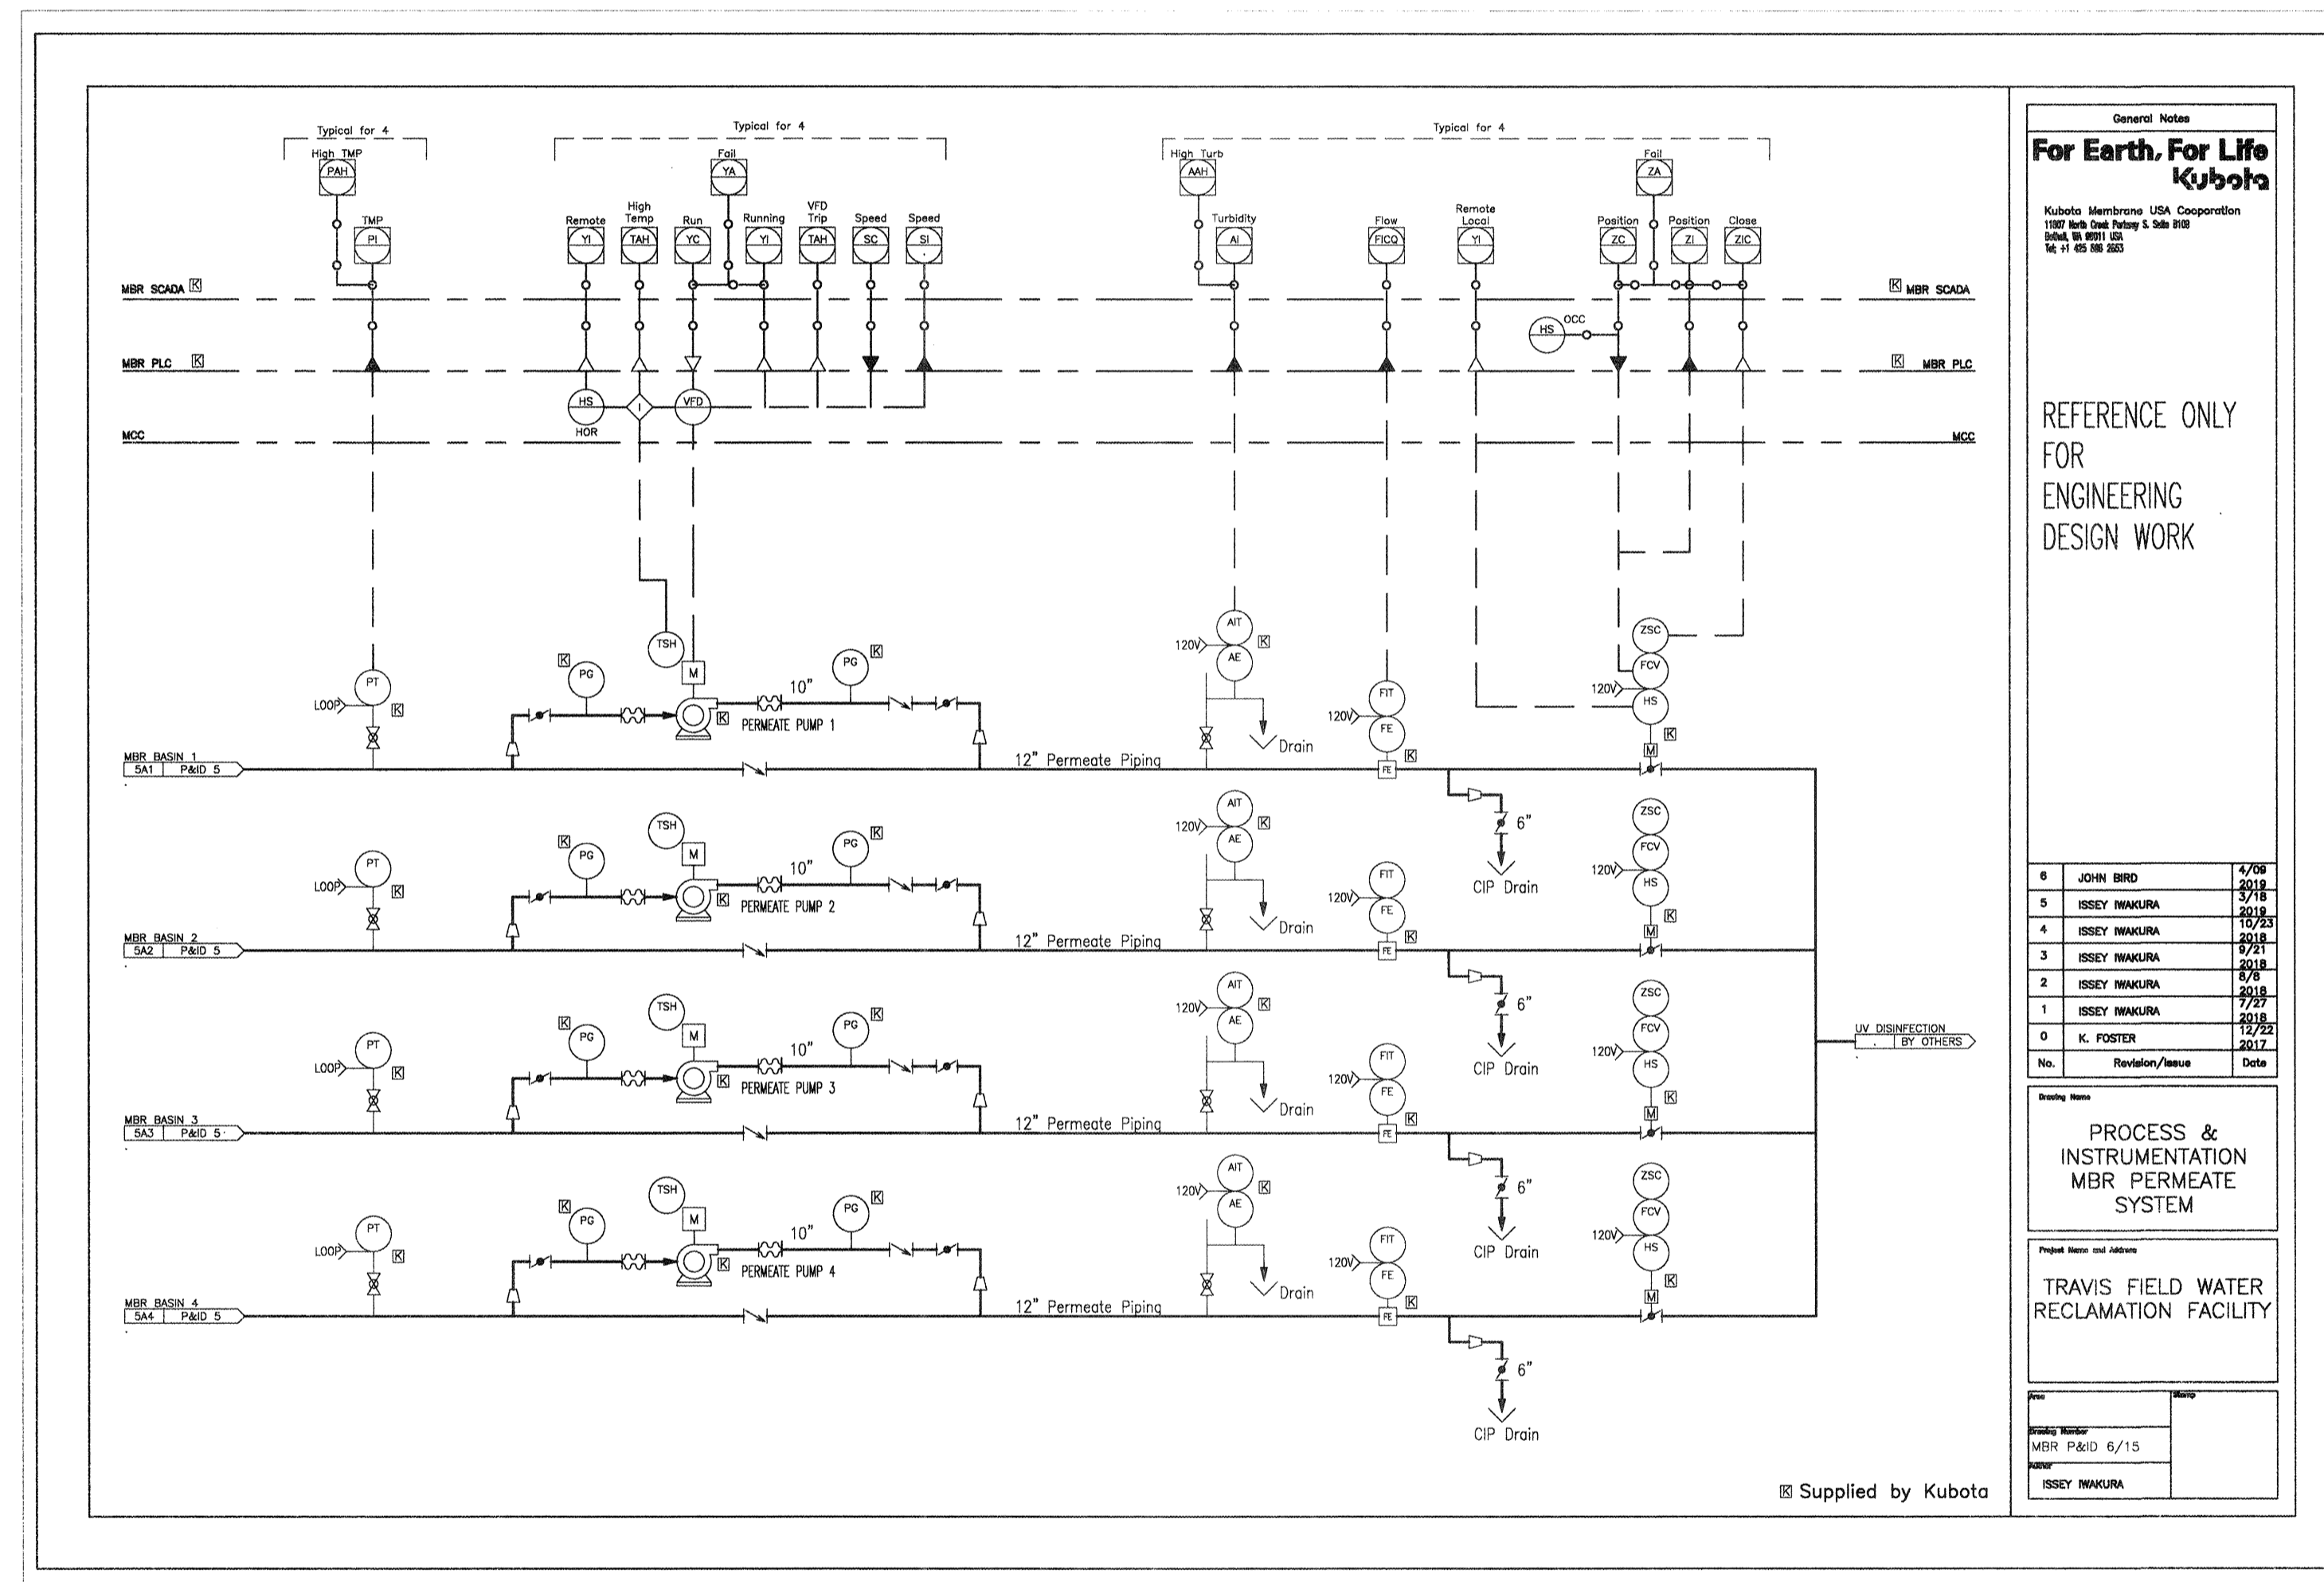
Typical for 4

High TMP
PAH

TMP
PI

Typical for 4

Fail
YA

Remote
YI

High Temp
TAH

Run
YC

Running
YI

VFD Trip
TAH

Speed
SC

Speed
SI

Typical for 4

High Turb
AAH

Turbidity
AI

Flow
FICQ

Remote Local
YI

Fail
ZA

Position
ZC

Position
ZI

Close
ZIC

MBR SCADA K

K MBR SCADA

HS
OCC

MBR PLC K

K MBR PLC

HS
HOR

I

VFD

MCC

MCC

TSH

AIT
120V
AE
K

ZSC
FCV
120V
HS
K

K
PG

M

10"

PG K

PT
LOOP K

PERMEATE PUMP 1

Drain

FIT
120V
FE
K
FE

M

MBR BASIN 1
5A1 | P&ID 5

12" Permeate Piping

TSH
AIT
120V
AE
K

ZSC
FCV
120V
HS
K

K
PG
M
10"
PG K

PT
LOOP K

6"

PERMEATE PUMP 2

Drain

FIT
120V
FE
K
FE

CIP Drain

M

MBR BASIN 2
5A2 | P&ID 5

12" Permeate Piping

TSH
AIT
120V
AE
K

ZSC
FCV
120V
HS
K

K
PG
M
10"
PG K

PT
LOOP K

6"

PERMEATE PUMP 3

Drain

FIT
120V
FE
K
FE

CIP Drain

M

UV DISINFECTION
BY OTHERS

MBR BASIN 3
5A3 | P&ID 5

12" Permeate Piping

TSH
AIT
120V
AE
K

ZSC
FCV
120V
HS
K

K
PG
M
10"
PG K

PT
LOOP K

6"

PERMEATE PUMP 4

Drain

FIT
120V
FE
K
FE

CIP Drain

M

MBR BASIN 4
5A4 | P&ID 5

12" Permeate Piping

6"

CIP Drain

K Supplied by Kubota

General Notes

For Earth, For Life
Kubota

Kubota Membrane USA Cooporation
11807 North Creek Parkway S. Suite B109
Bothell, WA 98011 USA
Tel; +1 425 898 2553

REFERENCE ONLY FOR ENGINEERING DESIGN WORK

| No. | Revision/Issue | Date |
|---|---|---|
| 6 | JOHN BIRD | 4/09 2019 |
| 5 | ISSEY IWAKURA | 3/18 2019 |
| 4 | ISSEY IWAKURA | 10/23 2018 |
| 3 | ISSEY IWAKURA | 9/21 2018 |
| 2 | ISSEY IWAKURA | 8/8 2018 |
| 1 | ISSEY IWAKURA | 7/27 2018 |
| 0 | K. FOSTER | 12/22 2017 |

Drawing Name
PROCESS & INSTRUMENTATION MBR PERMEATE SYSTEM

Project Name and Address
TRAVIS FIELD WATER RECLAMATION FACILITY

Area
Stamp

Drawing Number
MBR P&ID 6/15

Author
ISSEY IWAKURA